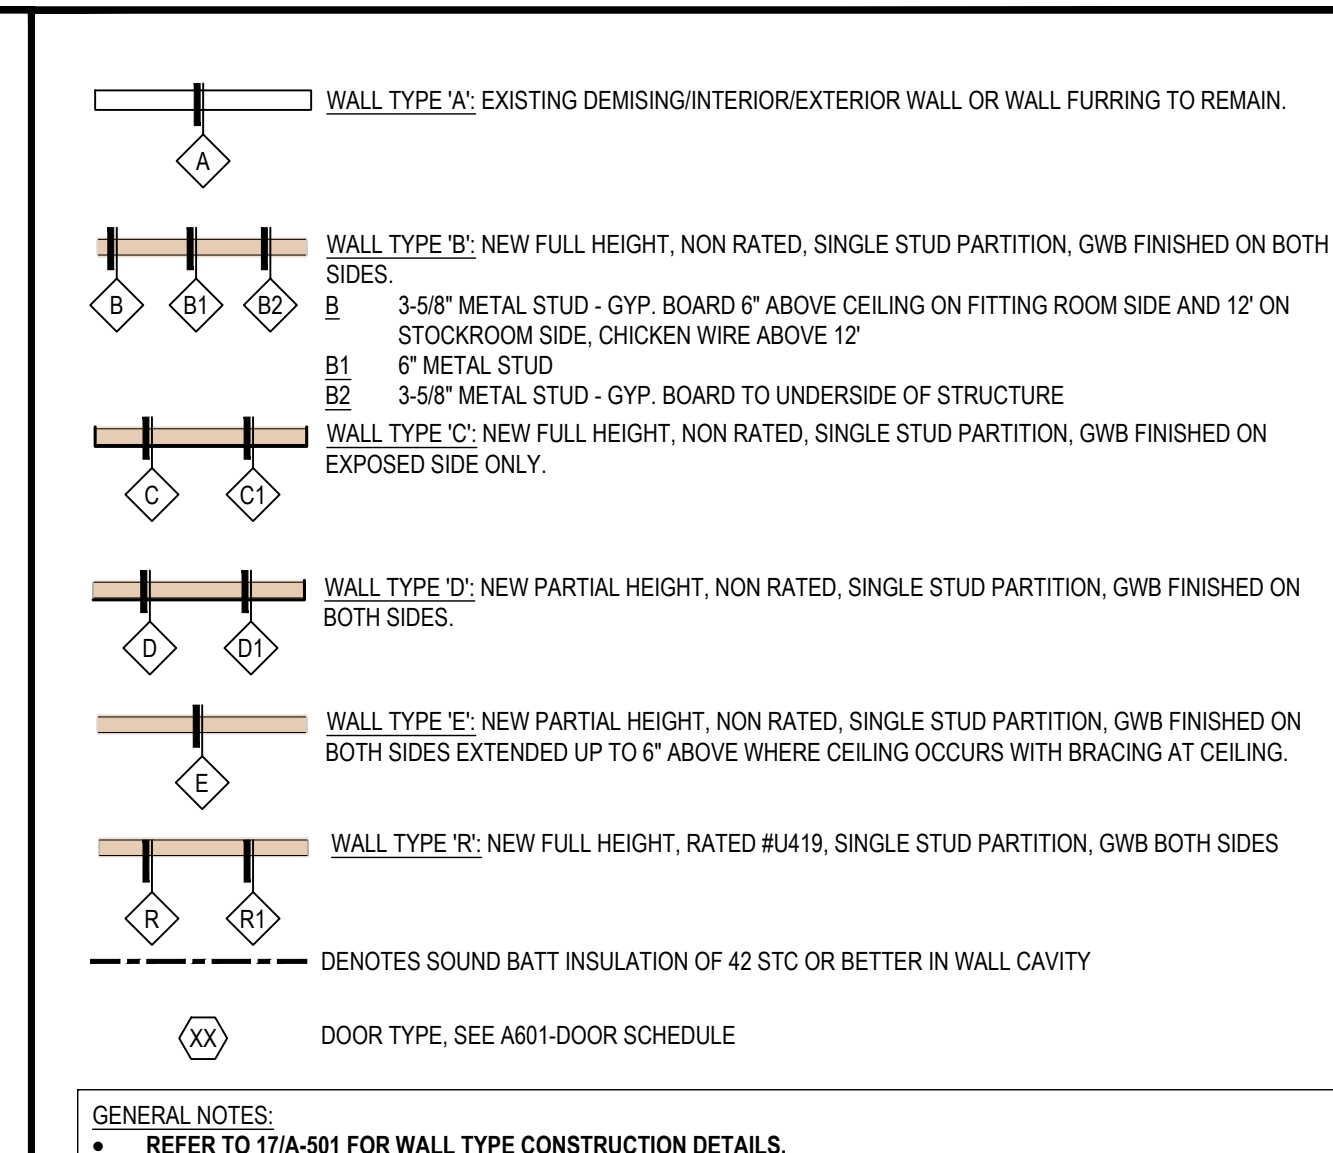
A

WALL TYPE 'A': EXISTING DEMISING/INTERIOR/EXTERIOR WALL OR WALL FURRING TO REMAIN.

B B1 B2

WALL TYPE 'B': NEW FULL HEIGHT, NON RATED, SINGLE STUD PARTITION, GWB FINISHED ON BOTH SIDES.

B 3-5/8" METAL STUD - GYP. BOARD 6" ABOVE CEILING ON FITTING ROOM SIDE AND 12' ON STOCKROOM SIDE, CHICKEN WIRE ABOVE 12'

B1 6" METAL STUD

B2 3-5/8" METAL STUD - GYP. BOARD TO UNDERSIDE OF STRUCTURE

C C1

WALL TYPE 'C': NEW FULL HEIGHT, NON RATED, SINGLE STUD PARTITION, GWB FINISHED ON EXPOSED SIDE ONLY.

D D1

WALL TYPE 'D': NEW PARTIAL HEIGHT, NON RATED, SINGLE STUD PARTITION, GWB FINISHED ON BOTH SIDES.

E

WALL TYPE 'E': NEW PARTIAL HEIGHT, NON RATED, SINGLE STUD PARTITION, GWB FINISHED ON BOTH SIDES EXTENDED UP TO 6" ABOVE WHERE CEILING OCCURS WITH BRACING AT CEILING.

R R1

WALL TYPE 'R': NEW FULL HEIGHT, RATED #U419, SINGLE STUD PARTITION, GWB BOTH SIDES

DENOTES SOUND BATT INSULATION OF 42 STC OR BETTER IN WALL CAVITY

XX

DOOR TYPE, SEE A601-DOOR SCHEDULE

GENERAL NOTES:
• REFER TO 17/A-501 FOR WALL TYPE CONSTRUCTION DETAILS.